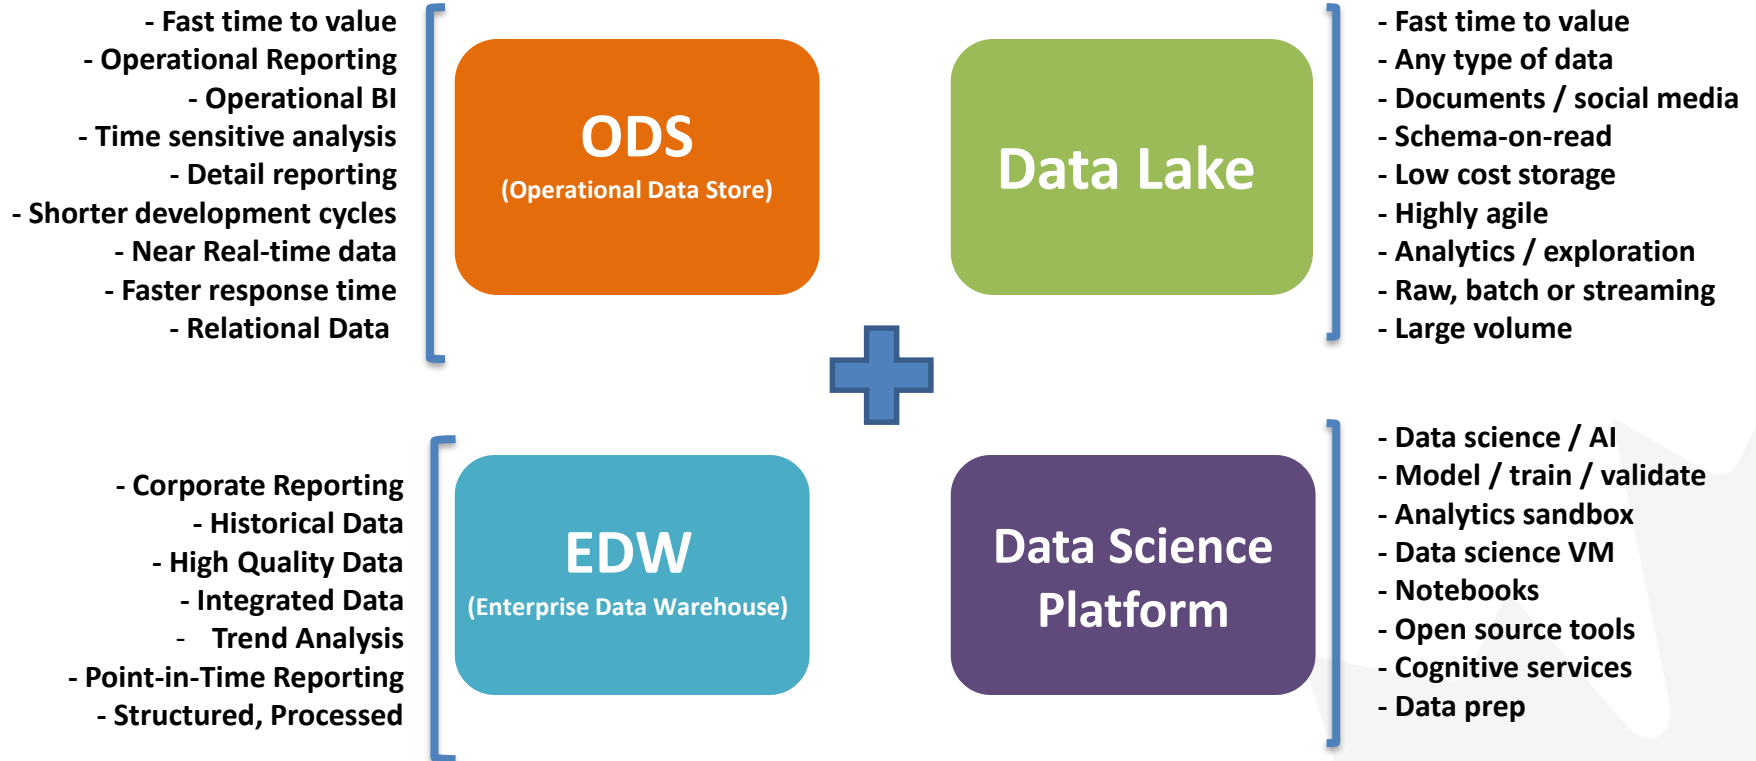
- Fast time to value
- Operational Reporting
- Operational BI
- Time sensitive analysis
- Detail reporting
- Shorter development cycles
- Near Real-time data
- Faster response time
- Relational Data

ODS
(Operational Data Store)

Data Lake

- Fast time to value
- Any type of data
- Documents / social media
- Schema-on-read
- Low cost storage
- Highly agile
- Analytics / exploration
- Raw, batch or streaming
- Large volume

- Corporate Reporting
- Historical Data
- High Quality Data
- Integrated Data
- Trend Analysis
- Point-in-Time Reporting
- Structured, Processed

EDW
(Enterprise Data Warehouse)

Data Science Platform

- Data science / AI
- Model / train / validate
- Analytics sandbox
- Data science VM
- Notebooks
- Open source tools
- Cognitive services
- Data prep